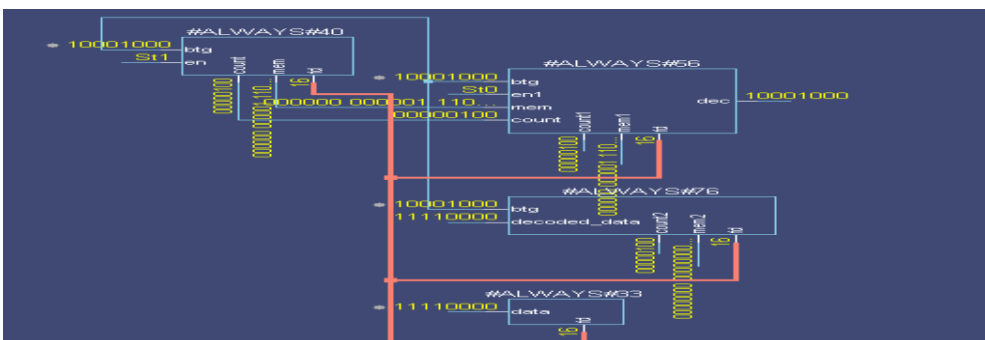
#ALWAYS#40
10001000 btg
St1 en
count
mem
16
tz
00000100
000000 000001 110...
#ALWAYS#56
10001000 btg
St0 en1
mem
00000100 count
dec 10001000
count1
mem1
16
tz
00000100
000000 000001 110...
#ALWAYS#76
10001000 btg
11110000 decoded_data
count2
mem2
16
tz
00000100
000000 000001
#ALWAYS#33
11110000 data
16
tz